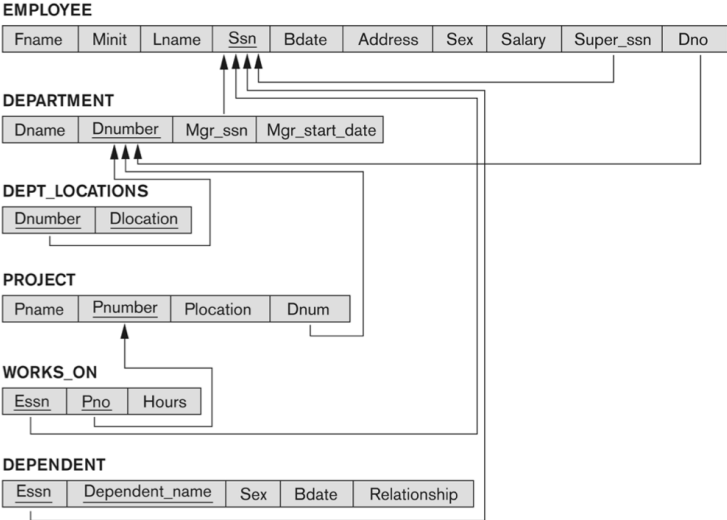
EMPLOYEE

| Fname | Minit | Lname | Ssn | Bdate | Address | Sex | Salary | Super_ssn | Dno |
|---|---|---|---|---|---|---|---|---|---|

DEPARTMENT

| Dname | Dnumber | Mgr_ssn | Mgr_start_date |
|---|---|---|---|

DEPT_LOCATIONS

| Dnumber | Dlocation |
|---|---|

PROJECT

| Pname | Pnumber | Plocation | Dnum |
|---|---|---|---|

WORKS_ON

| Essn | Pno | Hours |
|---|---|---|

DEPENDENT

| Essn | Dependent_name | Sex | Bdate | Relationship |
|---|---|---|---|---|